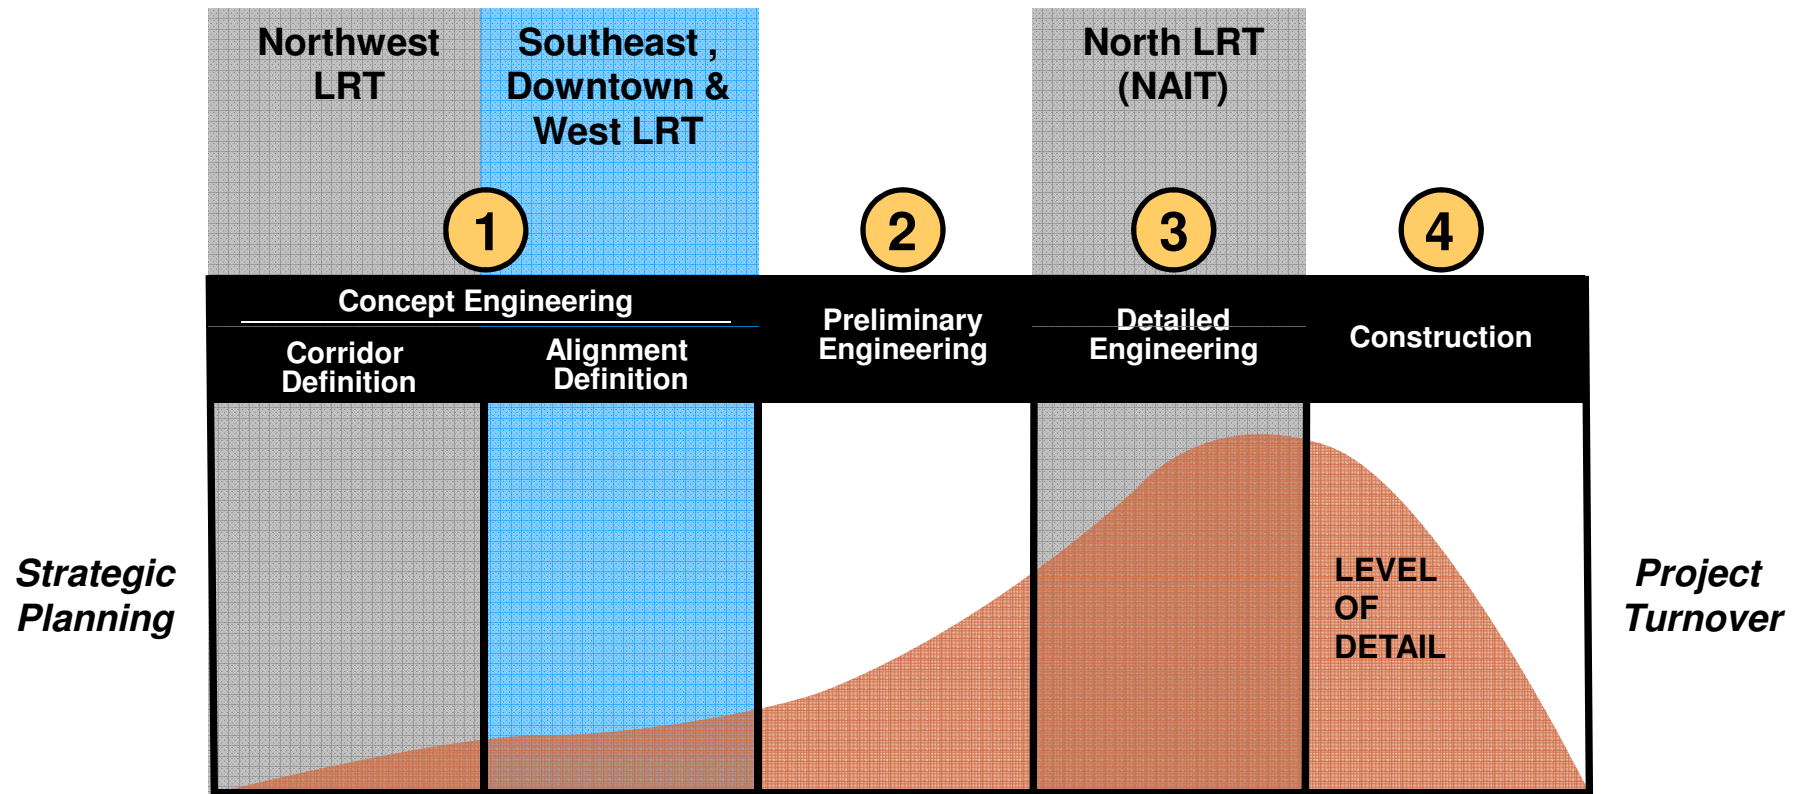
Northwest LRT

Southeast , Downtown & West LRT

North LRT (NAIT)

1

2

3

4

Concept Engineering

Corridor Definition

Alignment Definition

Preliminary Engineering

Detailed Engineering

Construction

Strategic Planning

LEVEL OF DETAIL

Project Turnover